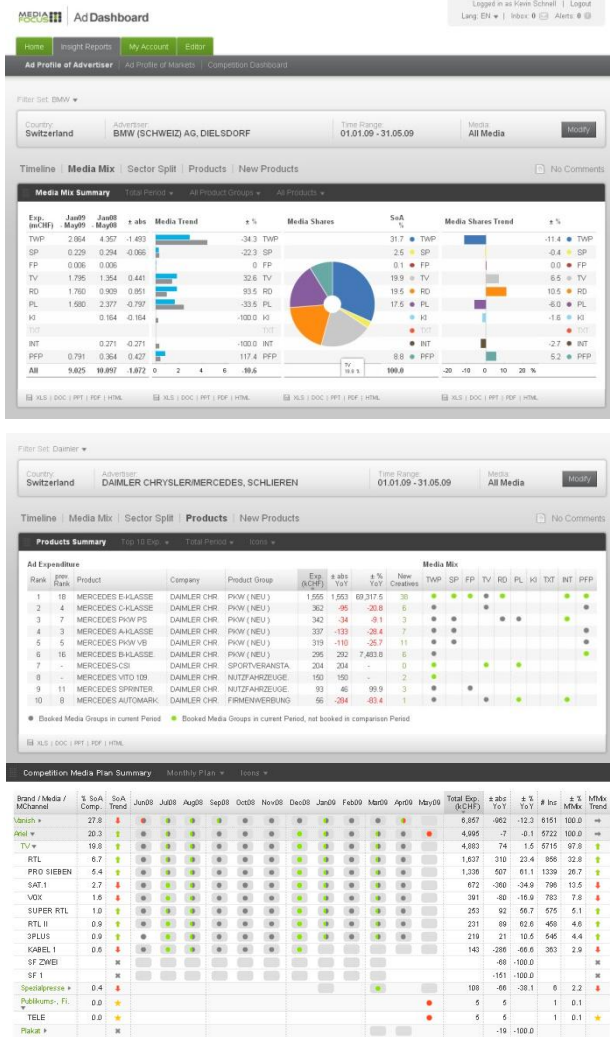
MEDIA FOCUS | Ad Dashboard

Logged in as Kevin Schnell | Logout
Lang: EN ▾ | Inbox: 0 | Alerts: 0

Home | Insight Reports | My Account | Editor

Ad Profile of Advertiser | Ad Profile of Markets | Competition Dashboard

Filter Set: BMW ▾

Country: Switzerland
Advertiser: BMW (SCHWEIZ) AG, DIELSDORF
Time Range: 01.01.09 - 31.05.09
Media: All Media
Modify

Timeline | Media Mix | Sector Split | Products | New Products
No Comments

Media Mix Summary | Total Period ▾ | All Product Groups ▾ | All Products ▾

| Exp. (mCHF) | Jan09 - May09 | Jan08 - May08 | ± abs | Media Trend | ± % | | SoA % | | Media Shares Trend | ± % | |
|---|---|---|---|---|---|---|---|---|---|---|---|
| TWP | 2.864 | 4.357 | -1.493 | | -34.3 | TWP | 31.7 | TWP | | -11.4 | TWP |
| SP | 0.229 | 0.294 | -0.066 | | -22.3 | SP | 2.5 | SP | | -0.4 | SP |
| FP | 0.006 | 0.006 | | | 0 | FP | 0.1 | FP | | 0.0 | FP |
| TV | 1.795 | 1.354 | 0.441 | | 32.6 | TV | 19.9 | TV | | 6.5 | TV |
| RD | 1.760 | 0.909 | 0.851 | | 93.5 | RD | 19.5 | RD | | 10.5 | RD |
| PL | 1.580 | 2.377 | -0.797 | | -33.5 | PL | 17.5 | PL | | -6.0 | PL |
| KI | | 0.164 | -0.164 | | -100.0 | KI | | KI | | -1.6 | KI |
| TXT | | | | | | TXT | | TXT | | | TXT |
| INT | | 0.271 | -0.271 | | -100.0 | INT | | INT | | -2.7 | INT |
| PFP | 0.791 | 0.364 | 0.427 | | 117.4 | PFP | 8.8 | PFP | | 5.2 | PFP |
| All | 9.025 | 10.097 | -1.072 | 0 2 4 6 | -10.6 | | 100.0 | | -20 -10 0 10 20 % | | |

TV 19.9 %

XLS | DOC | PPT | PDF | HTML

Filter Set: Daimler ▾

Country: Switzerland
Advertiser: DAIMLER CHRYSLER/MERCEDES, SCHLIEREN
Time Range: 01.01.09 - 31.05.09
Media: All Media
Modify

Timeline | Media Mix | Sector Split | Products | New Products
No Comments

Products Summary | Top 10 Exp. ▾ | Total Period ▾ | Icons ▾

Ad Expenditure | Media Mix

| Rank | prev. Rank | Product | Company | Product Group | Exp. (kCHF) | ± abs YoY | ± % YoY | New Creatives | TWP | SP | FP | TV | RD | PL | KI | TXT | INT | PFP |
|---|---|---|---|---|---|---|---|---|---|---|---|---|---|---|---|---|---|---|
| 1 | 18 | MERCEDES E-KLASSE | DAIMLER CHR. | PKW ( NEU ) | 1,555 | 1,553 | 69,317.5 | 38 | | | | | | | | | | |
| 2 | 4 | MERCEDES C-KLASSE | DAIMLER CHR. | PKW ( NEU ) | 362 | -95 | -20.8 | 6 | | | | | | | | | | |
| 3 | 7 | MERCEDES PKW PS | DAIMLER CHR. | PKW ( NEU ) | 342 | -34 | -9.1 | 3 | | | | | | | | | | |
| 4 | 3 | MERCEDES A-KLASSE | DAIMLER CHR. | PKW ( NEU ) | 337 | -133 | -28.4 | 7 | | | | | | | | | | |
| 5 | 5 | MERCEDES PKW VB | DAIMLER CHR. | PKW ( NEU ) | 319 | -110 | -25.7 | 11 | | | | | | | | | | |
| 6 | 16 | MERCEDES B-KLASSE | DAIMLER CHR. | PKW ( NEU ) | 295 | 292 | 7,483.8 | 6 | | | | | | | | | | |
| 7 | - | MERCEDES-CSI | DAIMLER CHR. | SPORTVERANSTA. | 204 | 204 | - | 0 | | | | | | | | | | |
| 8 | - | MERCEDES VITO 109 | DAIMLER CHR. | NUTZFAHRZEUGE | 150 | 150 | - | 2 | | | | | | | | | | |
| 9 | 11 | MERCEDES SPRINTER | DAIMLER CHR. | NUTZFAHRZEUGE | 93 | 46 | 99.9 | 3 | | | | | | | | | | |
| 10 | 8 | MERCEDES AUTOMARK. | DAIMLER CHR. | FIRMENWERBUNG | 56 | -284 | -83.4 | 1 | | | | | | | | | | |

● Booked Media Groups in current Period ● Booked Media Groups in current Period, not booked in comparison Period

XLS | DOC | PPT | PDF | HTML

Competition Media Plan Summary | Monthly Plan ▾ | Icons ▾

| Brand / Media / MChannel | % SoA Comp. | SoA Trend | Jun08 | Jul08 | Aug08 | Sep08 | Oct08 | Nov08 | Dec08 | Jan09 | Feb09 | Mar09 | Apr09 | May09 | Total Exp. (kCHF) | ± abs YoY | ± % YoY | # Ins | ± % MMix | MMix Trend |
|---|---|---|---|---|---|---|---|---|---|---|---|---|---|---|---|---|---|---|---|---|
| Vanish ▸ | 27.8 | | | | | | | | | | | | | | 6,857 | -962 | -12.3 | 6151 | 100.0 | |
| Ariel ▾ | 20.3 | | | | | | | | | | | | | | 4,995 | -7 | -0.1 | 5722 | 100.0 | |
| TV ▾ | 19.8 | | | | | | | | | | | | | | 4,883 | 74 | 1.5 | 5715 | 97.8 | |
| RTL | 6.7 | | | | | | | | | | | | | | 1,637 | 310 | 23.4 | 856 | 32.8 | |
| PRO SIEBEN | 5.4 | | | | | | | | | | | | | | 1,336 | 507 | 61.1 | 1339 | 26.7 | |
| SAT.1 | 2.7 | | | | | | | | | | | | | | 672 | -368 | -34.9 | 796 | 13.5 | |
| VOX | 1.6 | | | | | | | | | | | | | | 391 | -80 | -16.9 | 783 | 7.8 | |
| SUPER RTL | 1.0 | | | | | | | | | | | | | | 253 | 92 | 56.7 | 575 | 5.1 | |
| RTL II | 0.9 | | | | | | | | | | | | | | 231 | 89 | 62.6 | 468 | 4.6 | |
| 3PLUS | 0.9 | | | | | | | | | | | | | | 219 | 21 | 10.5 | 545 | 4.4 | |
| KABEL 1 | 0.6 | | | | | | | | | | | | | | 143 | -286 | -66.6 | 363 | 2.9 | |
| SF ZWEI | | | | | | | | | | | | | | | | -68 | -100.0 | | | |
| SF 1 | | | | | | | | | | | | | | | | -151 | -100.0 | | | |
| Spezialpresse ▸ | 0.4 | | | | | | | | | | | | | | 108 | -66 | -38.1 | 6 | 2.2 | |
| Publikums-, Fi. | 0.0 | | | | | | | | | | | | | | 5 | 5 | | 1 | 0.1 | |
| TELE | 0.0 | | | | | | | | | | | | | | 5 | 5 | | 1 | 0.1 | |
| Plakat ▸ | | | | | | | | | | | | | | | | -19 | -100.0 | | | |